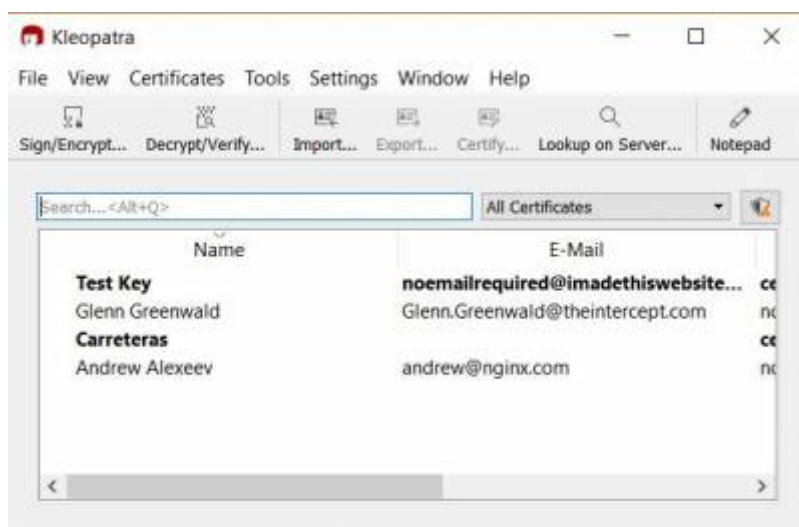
Kleopatra

File View Certificates Tools Settings Window Help

Sign/Encrypt... Decrypt/Verify... Import... Export... Certify... Lookup on Server... Notepad

Search...<Alt+Q>

All Certificates

| Name | E-Mail | |
|---|---|---|
| **Test Key** | **noemailrequired@imadethiswebsite...** | **ce** |
| Glenn Greenwald | Glenn.Greenwald@theintercept.com | nc |
| **Carreteras** | | **ce** |
| Andrew Alexeev | andrew@nginx.com | nc |